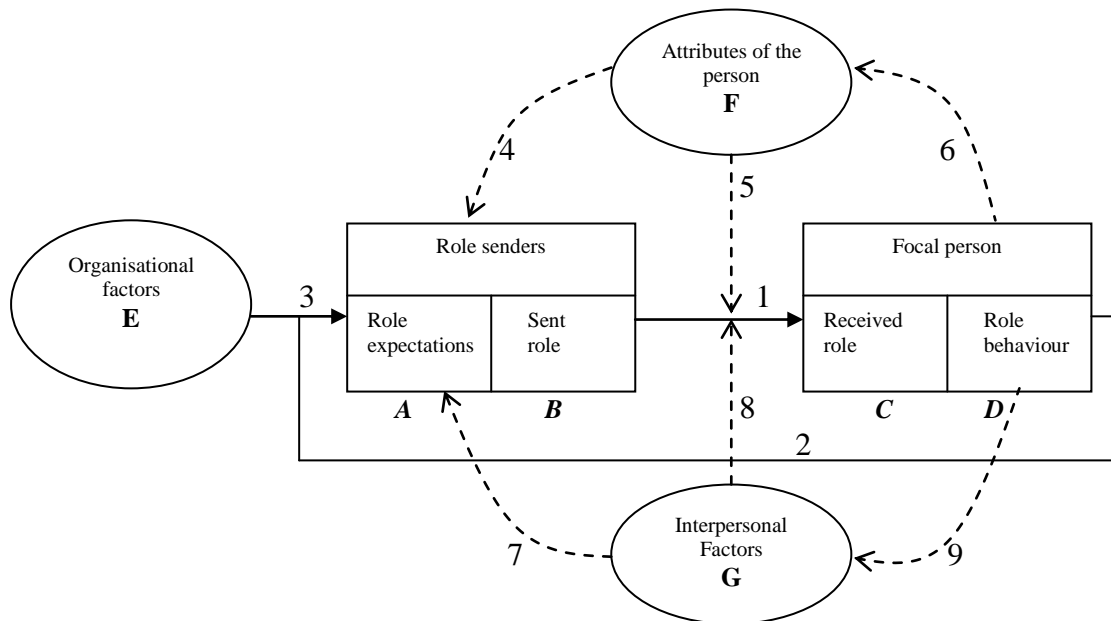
Attributes of the person
F

4

5

6

Organisational factors
E

3

Role senders

Role expectations

Sent role

A

B

1

Focal person

Received role

Role behaviour

C

D

8

2

Interpersonal Factors
G

7

9